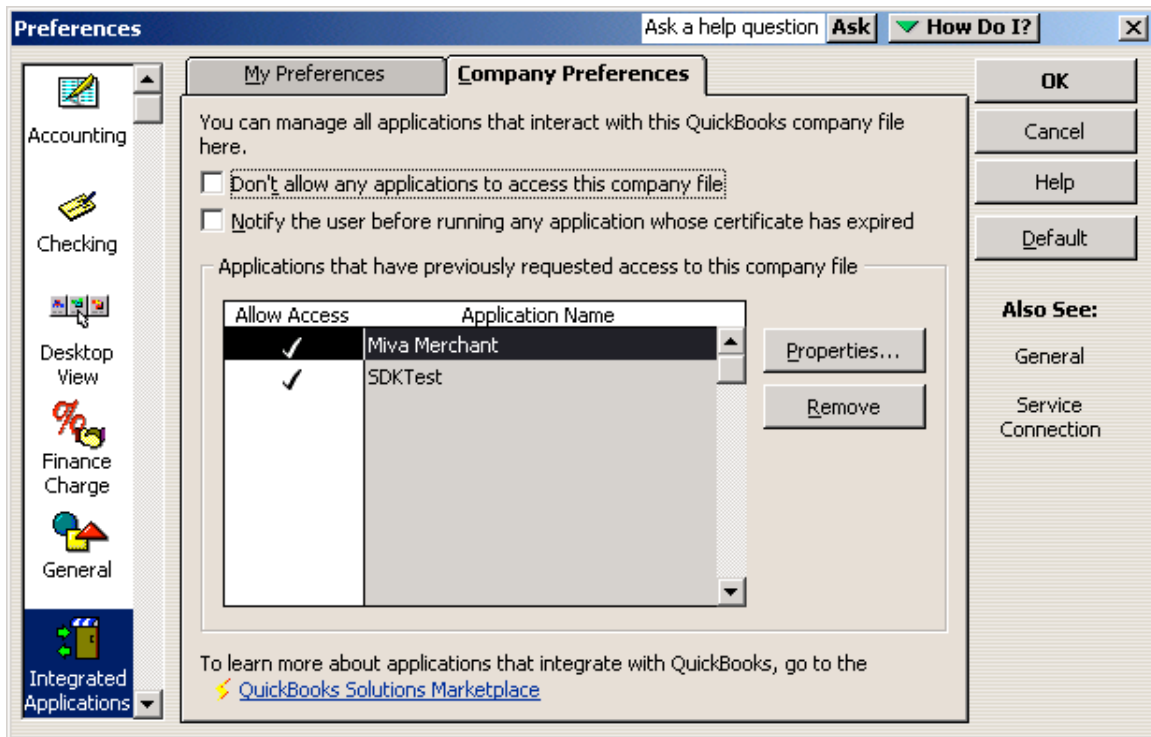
Preferences
Ask a help question Ask
How Do I?
X

Accounting
Checking
Desktop View
Finance Charge
General
Integrated Applications

My Preferences
Company Preferences

You can manage all applications that interact with this QuickBooks company file here.

Don't allow any applications to access this company file

Notify the user before running any application whose certificate has expired

Applications that have previously requested access to this company file

| Allow Access | Application Name |
|---|---|
| ✓ | Miva Merchant |
| ✓ | SDKTest |

Properties...
Remove

To learn more about applications that integrate with QuickBooks, go to the
QuickBooks Solutions Marketplace

OK
Cancel
Help
Default

Also See:
General
Service Connection